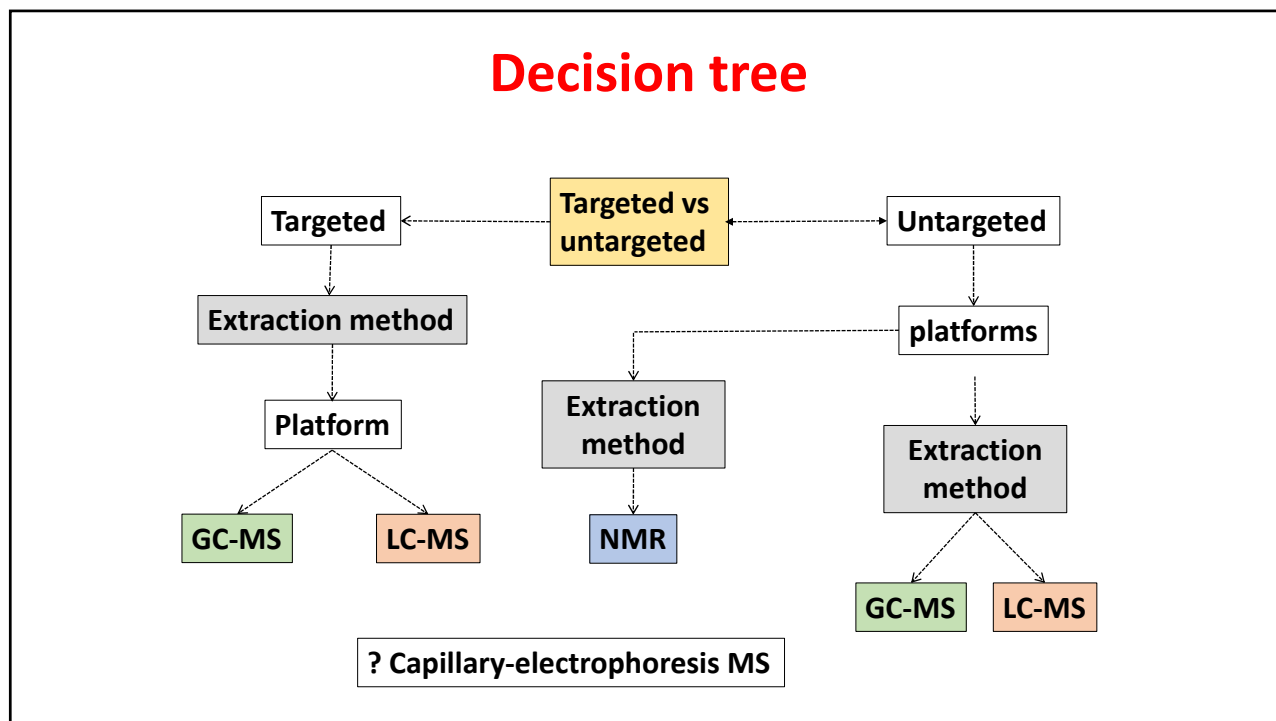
Decision tree

Targeted vs untargeted

Targeted

Untargeted

Extraction method

platforms

Platform

Extraction method

Extraction method

GC-MS

LC-MS

NMR

GC-MS

LC-MS

? Capillary-electrophoresis MS